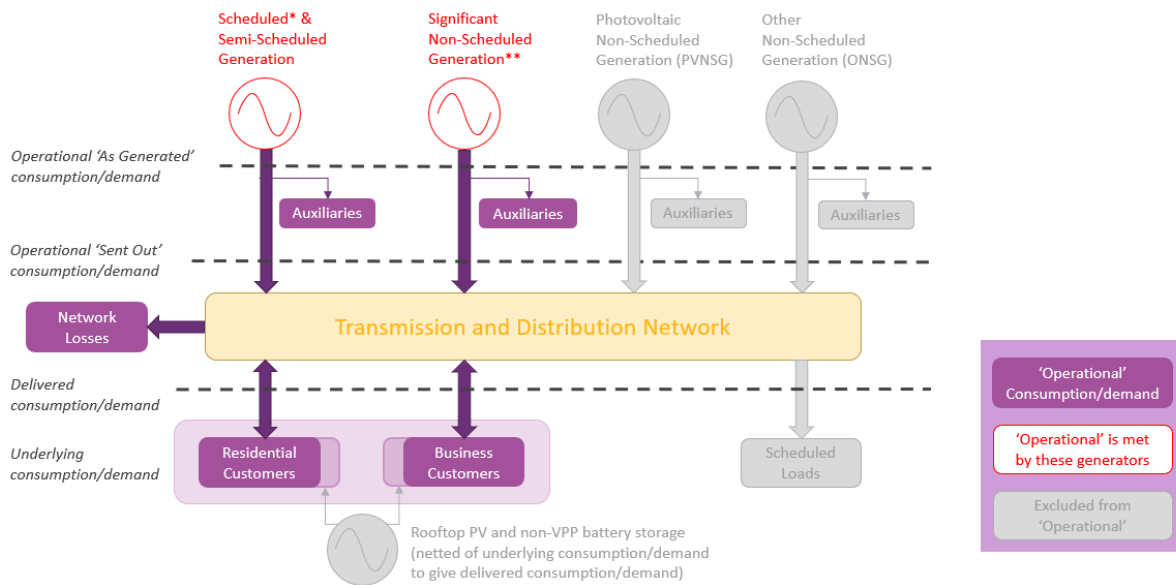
Scheduled* & Semi-Scheduled Generation

Significant Non-Scheduled Generation**

Photovoltaic Non-Scheduled Generation (PVNSG)

Other Non-Scheduled Generation (ONSG)

Operational 'As Generated' consumption/demand

Auxiliaries

Auxiliaries

Auxiliaries

Auxiliaries

Operational 'Sent Out' consumption/demand

Network Losses

Transmission and Distribution Network

Delivered consumption/demand

Underlying consumption/demand

Residential Customers

Business Customers

Scheduled Loads

Rooftop PV and non-VPP battery storage (netted of underlying consumption/demand to give delivered consumption/demand)

'Operational' Consumption/demand

'Operational' is met by these generators

Excluded from 'Operational'